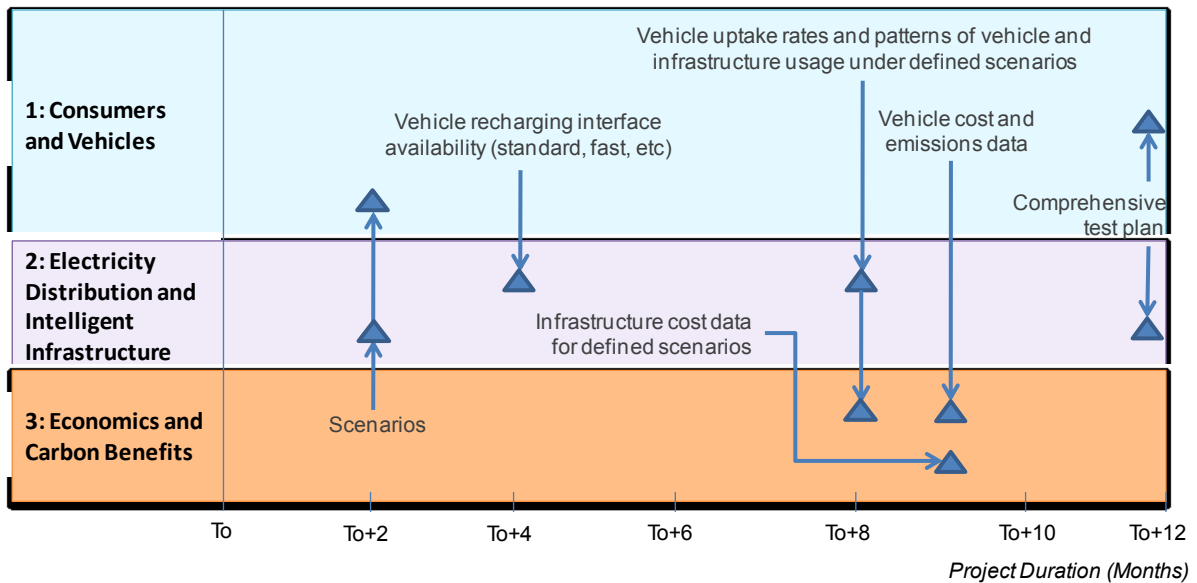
1: Consumers and Vehicles

2: Electricity Distribution and Intelligent Infrastructure

3: Economics and Carbon Benefits

Vehicle uptake rates and patterns of vehicle and infrastructure usage under defined scenarios

Vehicle recharging interface availability (standard, fast, etc)

Vehicle cost and emissions data

Comprehensive test plan

Infrastructure cost data for defined scenarios

Scenarios

To

To+2

To+4

To+6

To+8

To+10

To+12

Project Duration (Months)